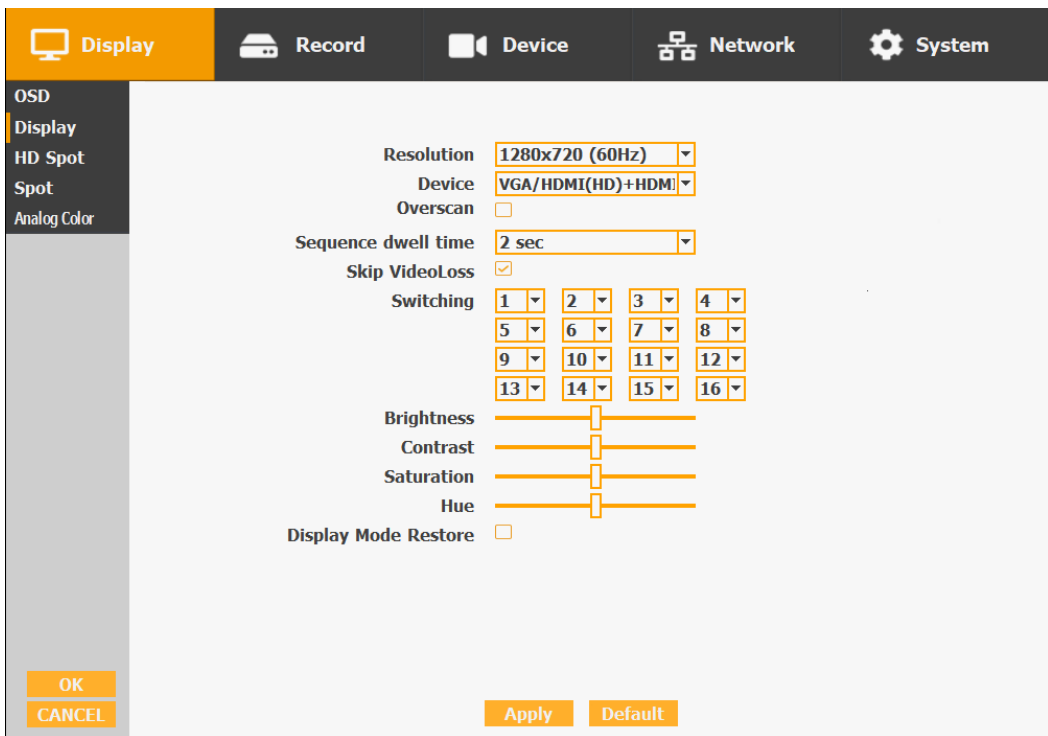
Display Record Device Network System

OSD
Display
HD Spot
Spot
Analog Color

Resolution 1280x720 (60Hz)
Device VGA/HDMI(HD)+HDMI
Overscan
Sequence dwell time 2 sec
Skip VideoLoss
Switching 1 2 3 4 5 6 7 8 9 10 11 12 13 14 15 16
Brightness
Contrast
Saturation
Hue
Display Mode Restore

OK
CANCEL

Apply Default